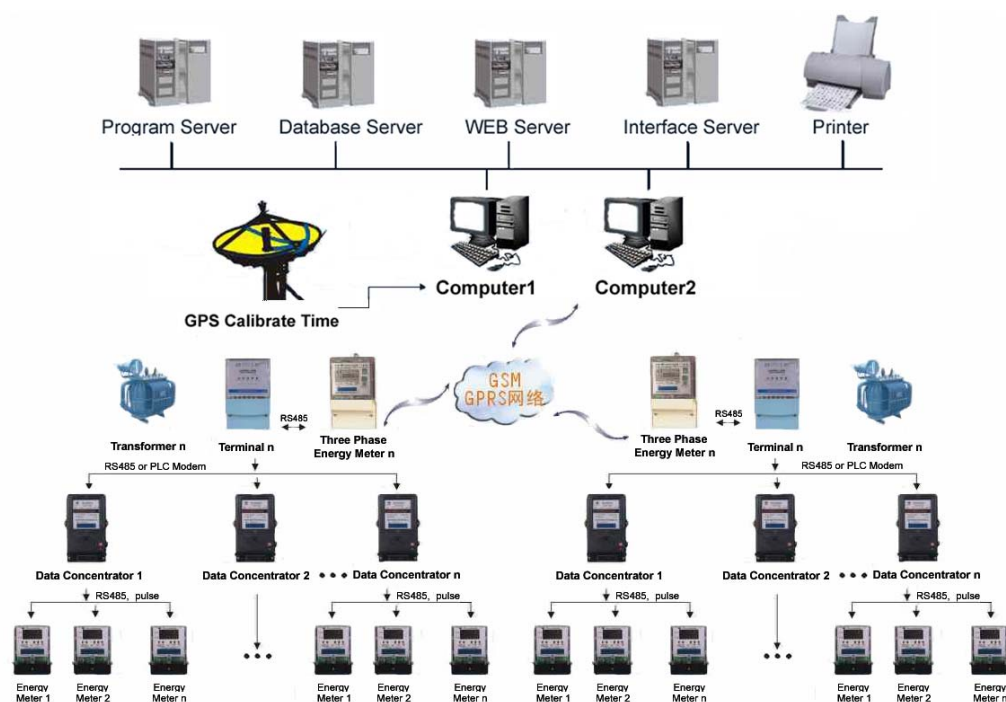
Program Server
Database Server
WEB Server
Interface Server
Printer

Computer1
Computer2
GPS Calibrate Time

GSM
GPRS网络

Transformer n
Terminal n
RS485
Three Phase Energy Meter n

Three Phase Energy Meter n
RS485
Terminal n
Transformer n

RS485 or PLC Modem
RS485 or PLC Modem

Data Concentrator 1
Data Concentrator 2
• • • Data Concentrator n
Data Concentrator 1
Data Concentrator 2
• • • Data Concentrator n

RS485, pulse
RS485, pulse
RS485, pulse
RS485, pulse

Energy Meter 1
Energy Meter 2
Energy Meter n
• • •
Energy Meter 1
Energy Meter 2
Energy Meter n
Energy Meter 1
Energy Meter 2
Energy Meter n
• • •
Energy Meter 1
Energy Meter 2
Energy Meter n